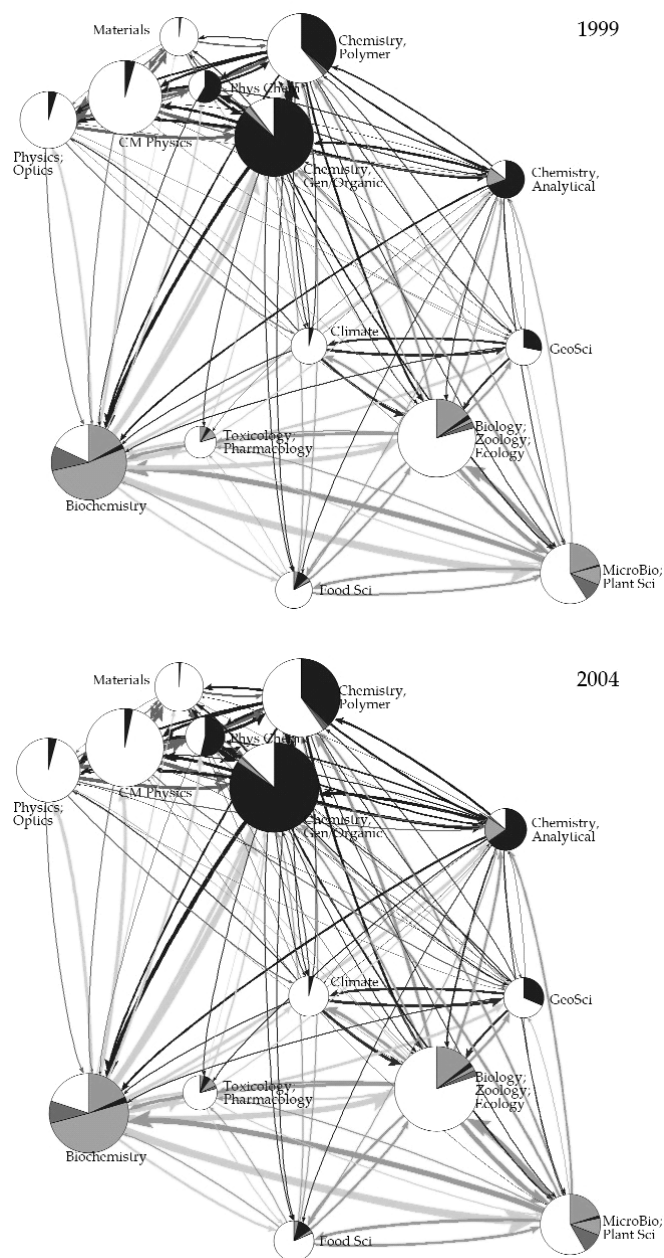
1999

Materials
Chemistry, Polymer
Phys Chem
Physics; Optics
CM Physics
Chemistry, Gen/Organic
Chemistry, Analytical
Climate
GeoSci
Toxicology, Pharmacology
Biology; Zoology; Ecology
Biochemistry
MicroBio; Plant Sci
Food Sci

2004

Materials
Chemistry, Polymer
Phys Chem
Physics; Optics
CM Physics
Chemistry, Gen/Organic
Chemistry, Analytical
Climate
GeoSci
Toxicology, Pharmacology
Biology; Zoology; Ecology
Biochemistry
MicroBio; Plant Sci
Food Sci